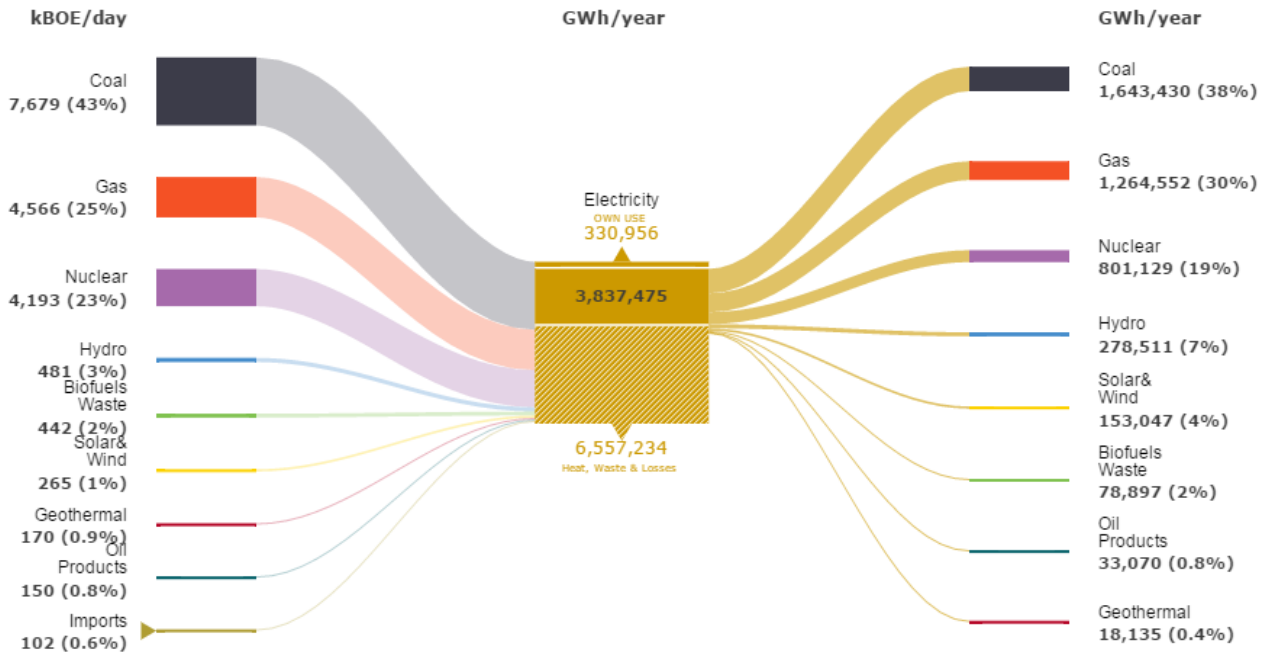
kBOE/day

Coal
7,679 (43%)

Gas
4,566 (25%)

Nuclear
4,193 (23%)

Hydro
481 (3%)

Biofuels
Waste
442 (2%)

Solar&
Wind
265 (1%)

Geothermal
170 (0.9%)

Oil
Products
150 (0.8%)

Imports
102 (0.6%)

GWh/year

Electricity
OWN USE
330,956

3,837,475

6,557,234
Heat, Waste & Losses

GWh/year

Coal
1,643,430 (38%)

Gas
1,264,552 (30%)

Nuclear
801,129 (19%)

Hydro
278,511 (7%)

Solar&
Wind
153,047 (4%)

Biofuels
Waste
78,897 (2%)

Oil
Products
33,070 (0.8%)

Geothermal
18,135 (0.4%)